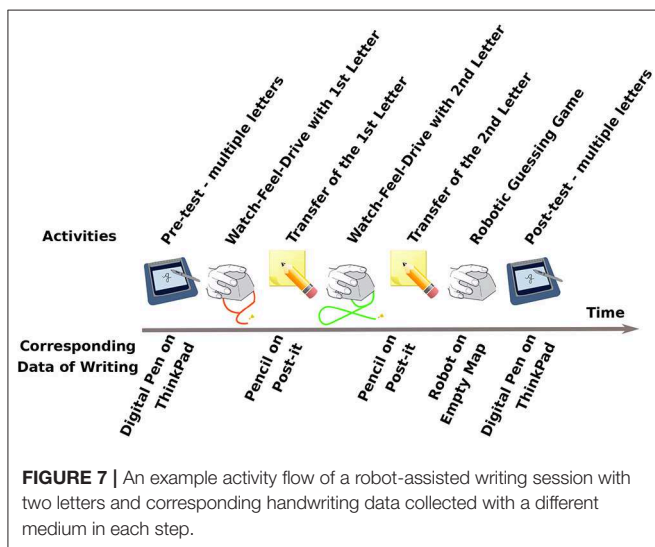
Activities

Pre-test - multiple letters

Watch-Feel-Drive with 1st Letter

Transfer of the 1st Letter

Watch-Feel-Drive with 2nd Letter

Transfer of the 2nd Letter

Robotic Guessing Game

Post-test - multiple letters

Time

Corresponding Data of Writing

Digital Pen on ThinkPad

Pencil on Post-it

Pencil on Post-it

Robot on Empty Map

Digital Pen on ThinkPad

FIGURE 7 | An example activity flow of a robot-assisted writing session with two letters and corresponding handwriting data collected with a different medium in each step.